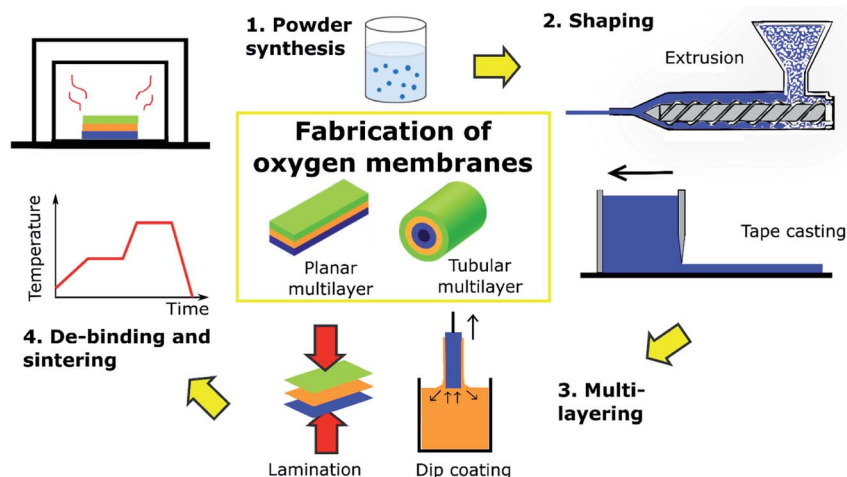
1. Powder synthesis

2. Shaping

Extrusion

Fabrication of oxygen membranes

Planar multilayer

Tubular multilayer

Tape casting

Temperature

Time

4. De-binding and sintering

3. Multi-layering

Lamination

Dip coating